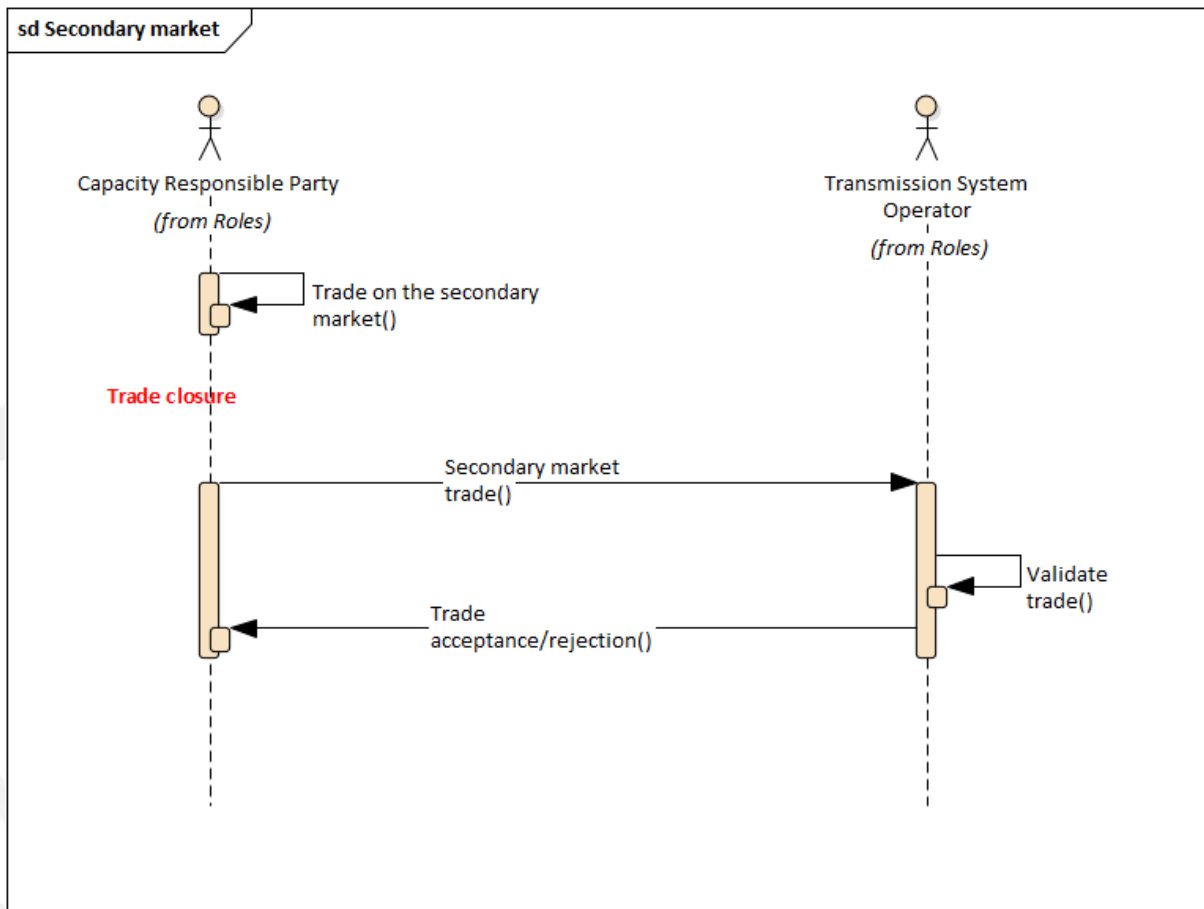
sd Secondary market

Capacity Responsible Party
(from Roles)

Transmission System Operator
(from Roles)

Trade on the secondary market()

Trade closure

Secondary market trade()

Validate trade()

Trade acceptance/rejection()